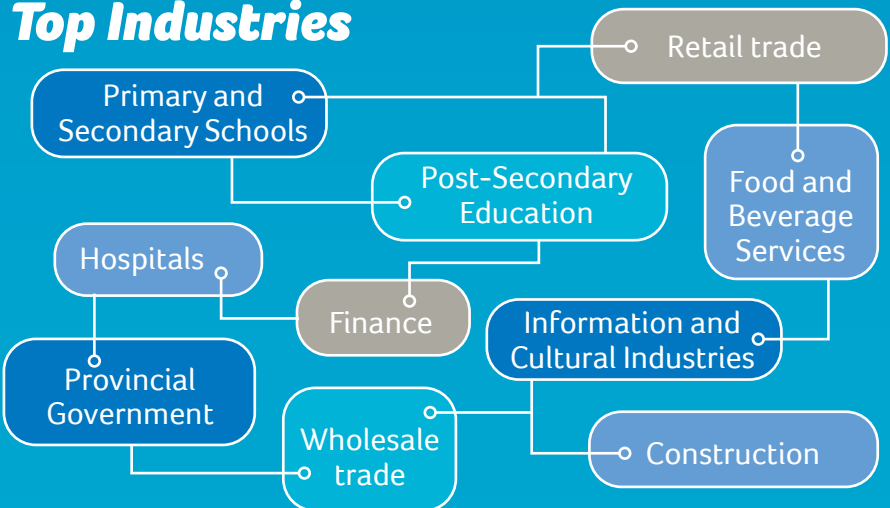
Top Industries

Retail trade

Primary and Secondary Schools

Food and Beverage Services

Post-Secondary Education

Hospitals

Finance

Information and Cultural Industries

Provincial Government

Wholesale trade

Construction